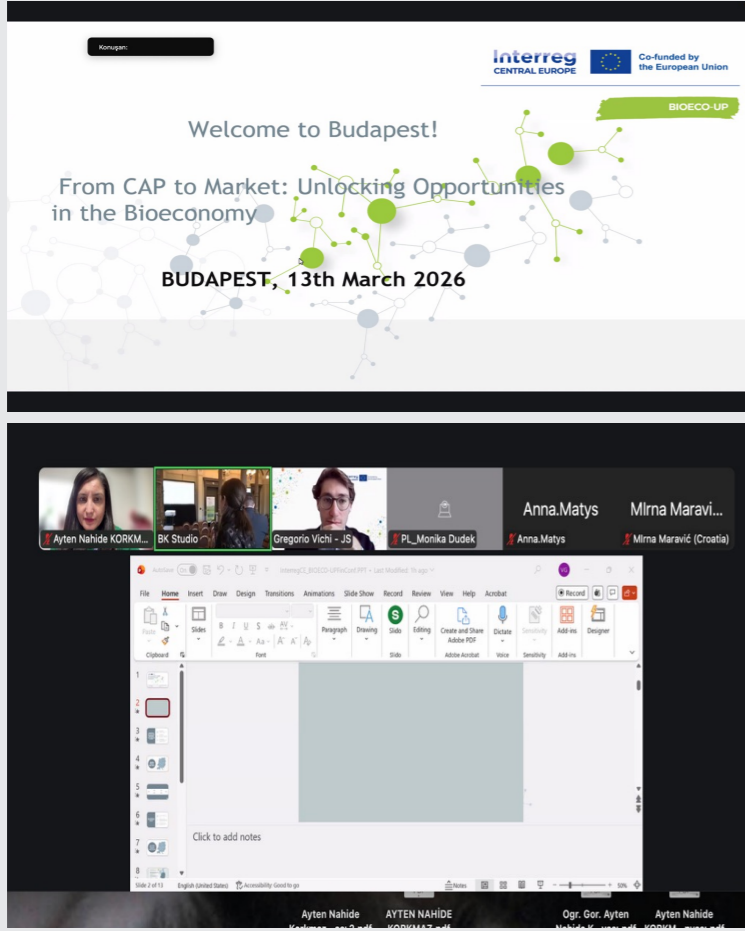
Konuşan:

Interreg CENTRAL EUROPE

Co-funded by the European Union

BIOECO-UP

Welcome to Budapest!

From CAP to Market: Unlocking Opportunities in the Bioeconomy

BUDAPEST, 13th March 2026

Ayten Nahide KORKM...

BK Studio

Gregorio Vichi - JS

PL_Monika Dudek

Anna.Matys

Anna.Matys

Mirna Maravi...

Mirna Maravić (Croatia)

AutoSave

InterregCE_BIOECO-UP FinConf.PPT • Last Modified: 1h ago

Record

File Home Insert Draw Design Transitions Animations Slide Show Record Review View Help Acrobat

Paste Slides Paragraph Drawing Slido Editing Create and Share Adobe PDF Dictate Sensitivity Add-ins Designer

Clipboard Font Slido Adobe Acrobat Voice Sensitivity Add-ins

Click to add notes

Slide 2 of 13 English (United States) Accessibility: Good to go Notes 50%

Ayten Nahide Korkmaz ...ex 2.pdf

AYTEN NAHİDE KORKMAZ.pdf

Ogr. Gor. Ayten Nahide K...pdf

Ayten Nahide KORKM...pdf